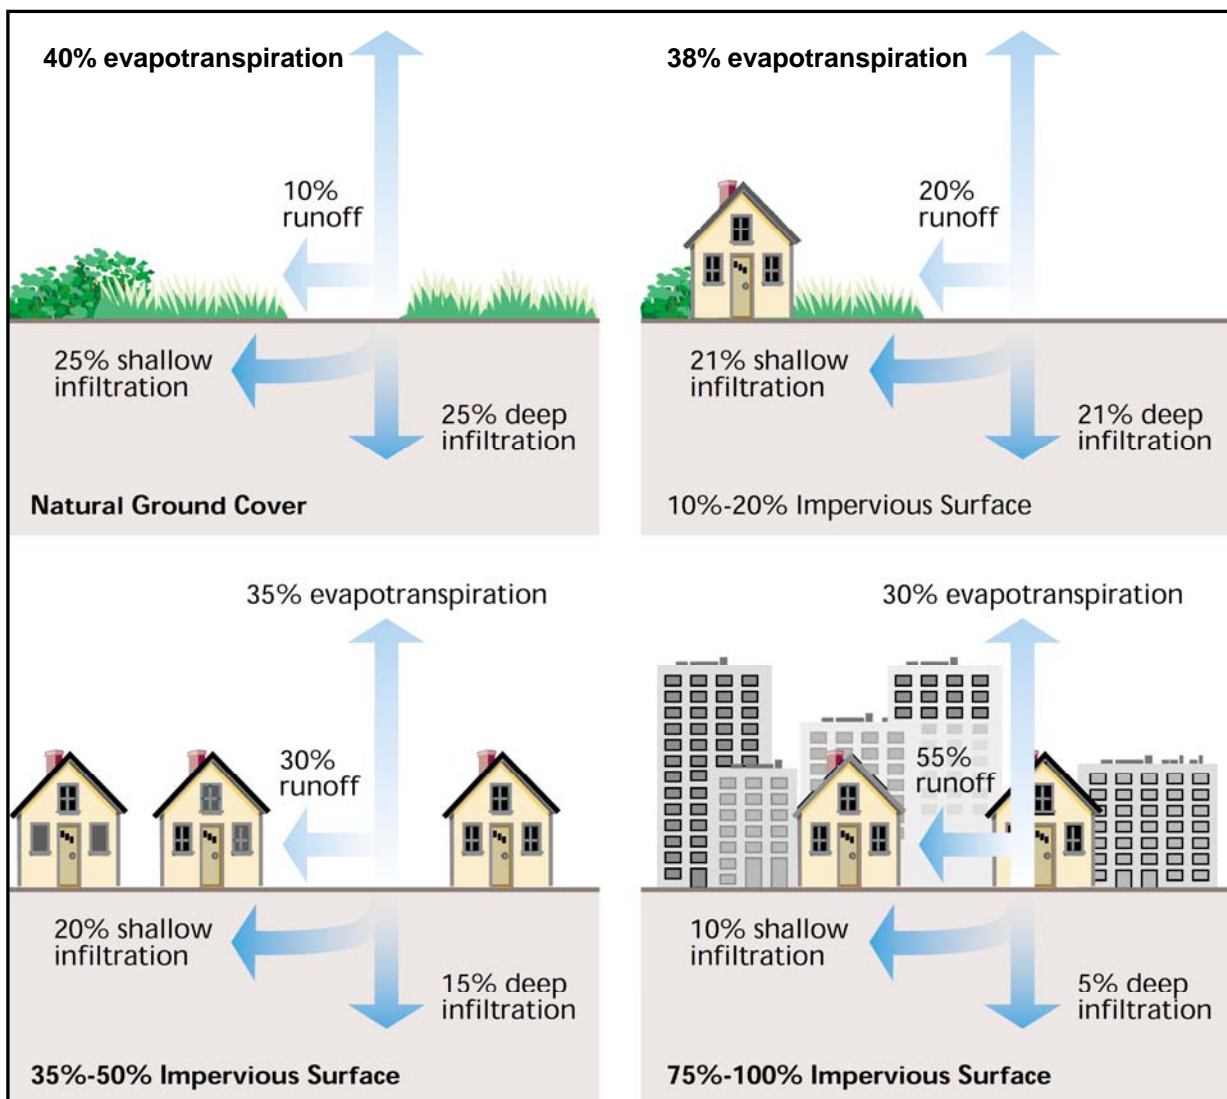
40% evapotranspiration

10% runoff

25% shallow infiltration

25% deep infiltration

Natural Ground Cover

38% evapotranspiration

20% runoff

21% shallow infiltration

21% deep infiltration

10%-20% Impervious Surface

35% evapotranspiration

30% runoff

20% shallow infiltration

15% deep infiltration

35%-50% Impervious Surface

30% evapotranspiration

55% runoff

10% shallow infiltration

5% deep infiltration

75%-100% Impervious Surface